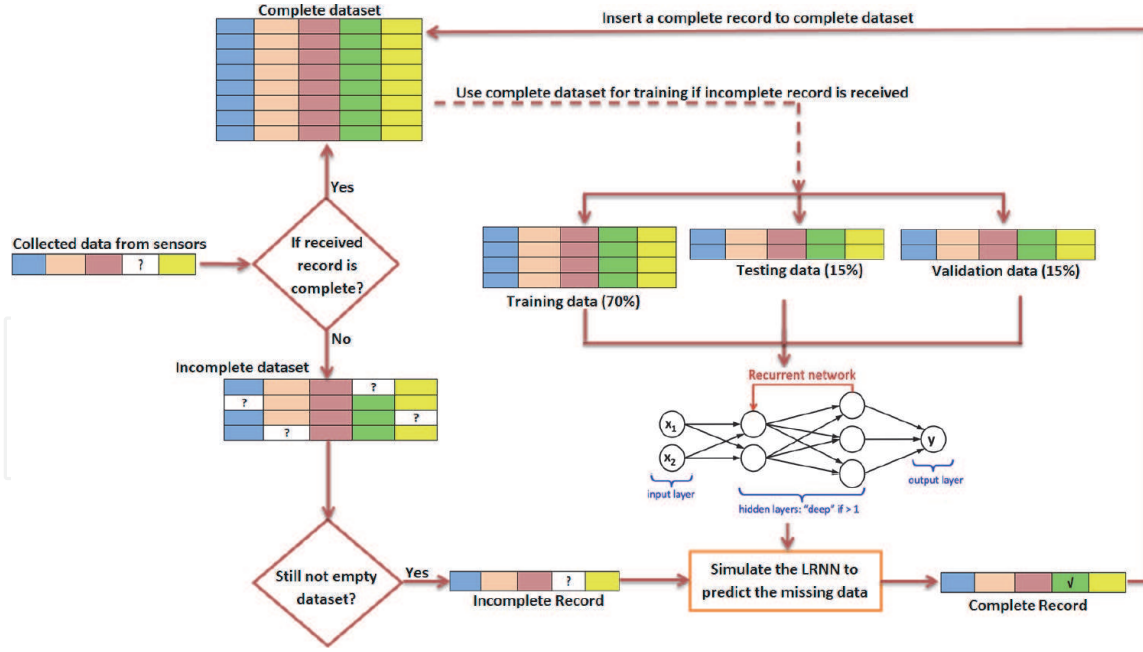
Complete dataset

Insert a complete record to complete dataset

Use complete dataset for training if incomplete record is received

Yes

Collected data from sensors

?

If received record is complete?

No

Training data (70%)

Testing data (15%)

Validation data (15%)

Incomplete dataset

?

?

?

?

Recurrent network

$x_1$

$x_2$

y

input layer

hidden layers: "deep" if > 1

output layer

Still not empty dataset?

Yes

?

Incomplete Record

Simulate the LRNN to predict the missing data

√

Complete Record